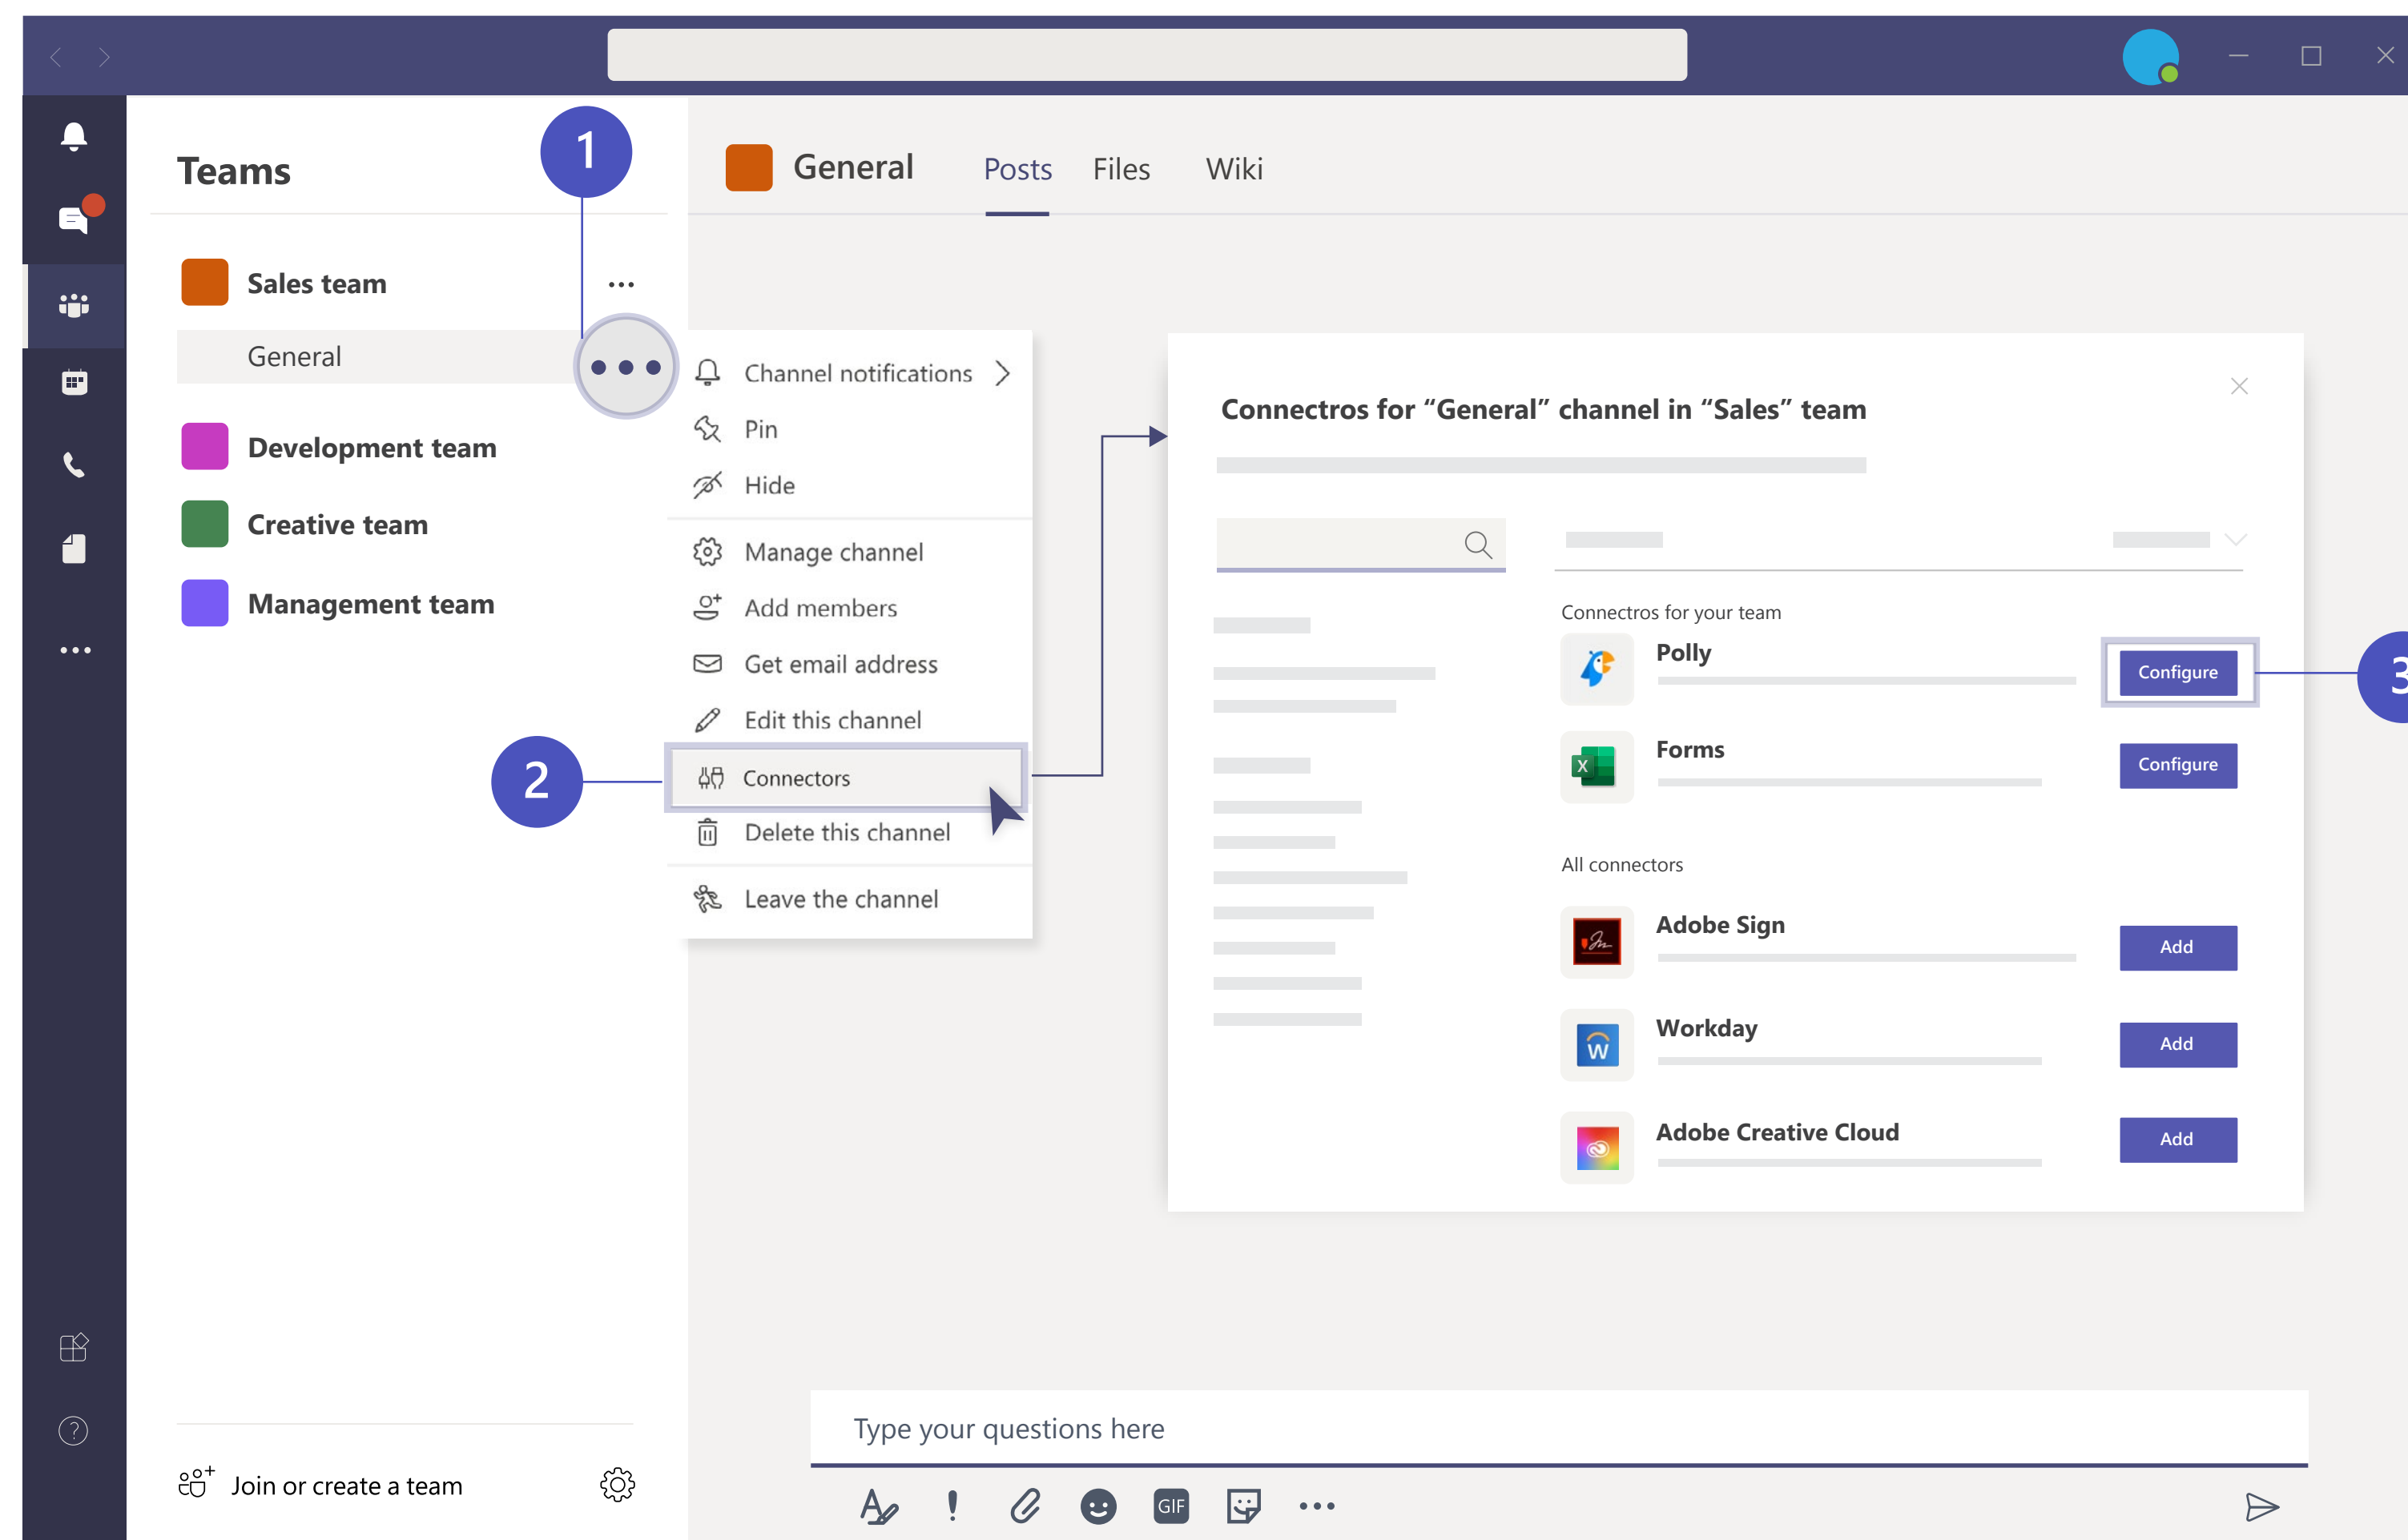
Teams

1

Sales team

General

Development team

Creative team

Management team

General Posts Files Wiki

Channel notifications
Pin
Hide
Manage channel
Add members
Get email address
Edit this channel
Connectors
Delete this channel
Leave the channel

2

Connectros for “General” channel in “Sales” team

Connectros for your team

Polly
Configure

3

Forms
Configure

All connectors

Adobe Sign
Add

Workday
Add

Adobe Creative Cloud
Add

Type your questions here

Join or create a team